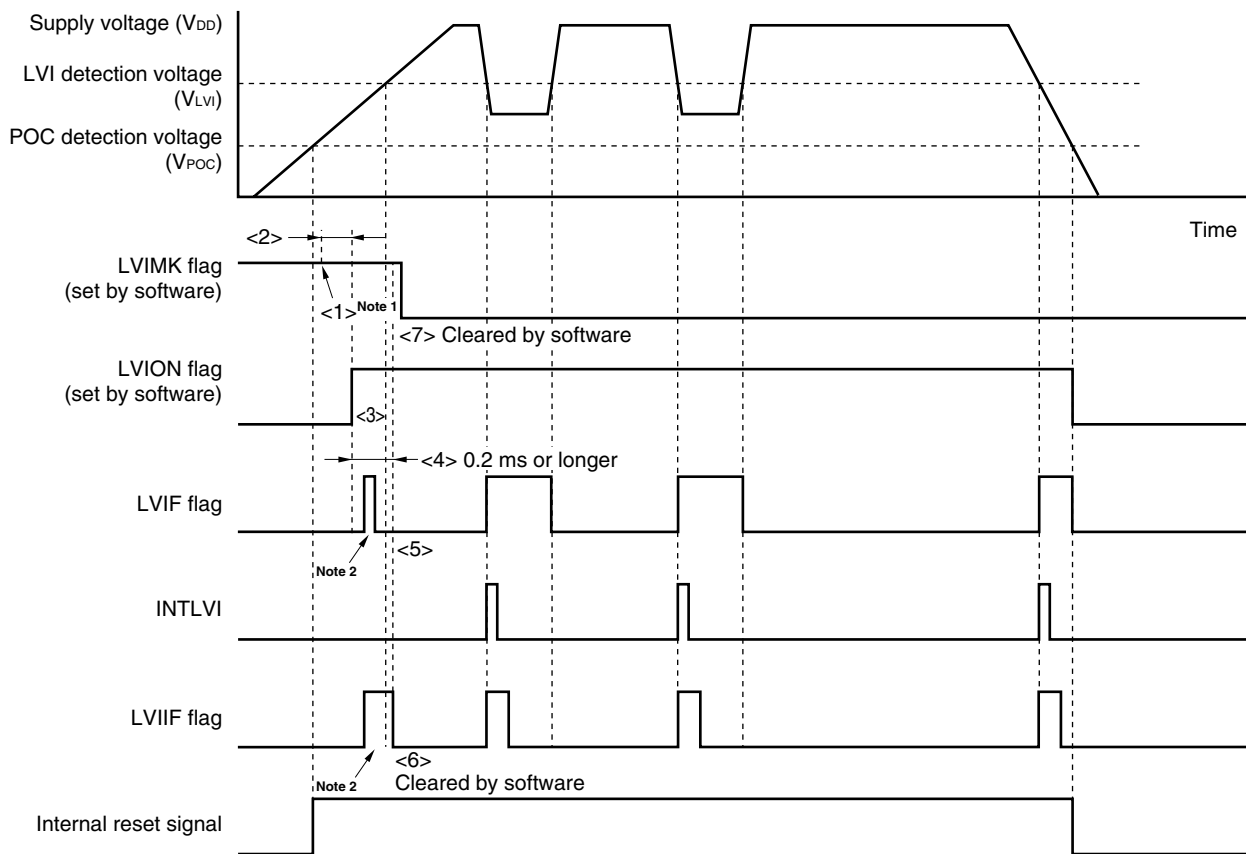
Supply voltage ($V_{DD}$)

LVI detection voltage ($V_{LVI}$)

POC detection voltage ($V_{POC}$)

Time

<2>

LVIMK flag (set by software)

<1> Note 1

<7> Cleared by software

LVION flag (set by software)

<3>

<4> 0.2 ms or longer

LVIF flag

Note 2

<5>

INTLVI

LVIIF flag

<6>

Note 2

Cleared by software

Internal reset signal